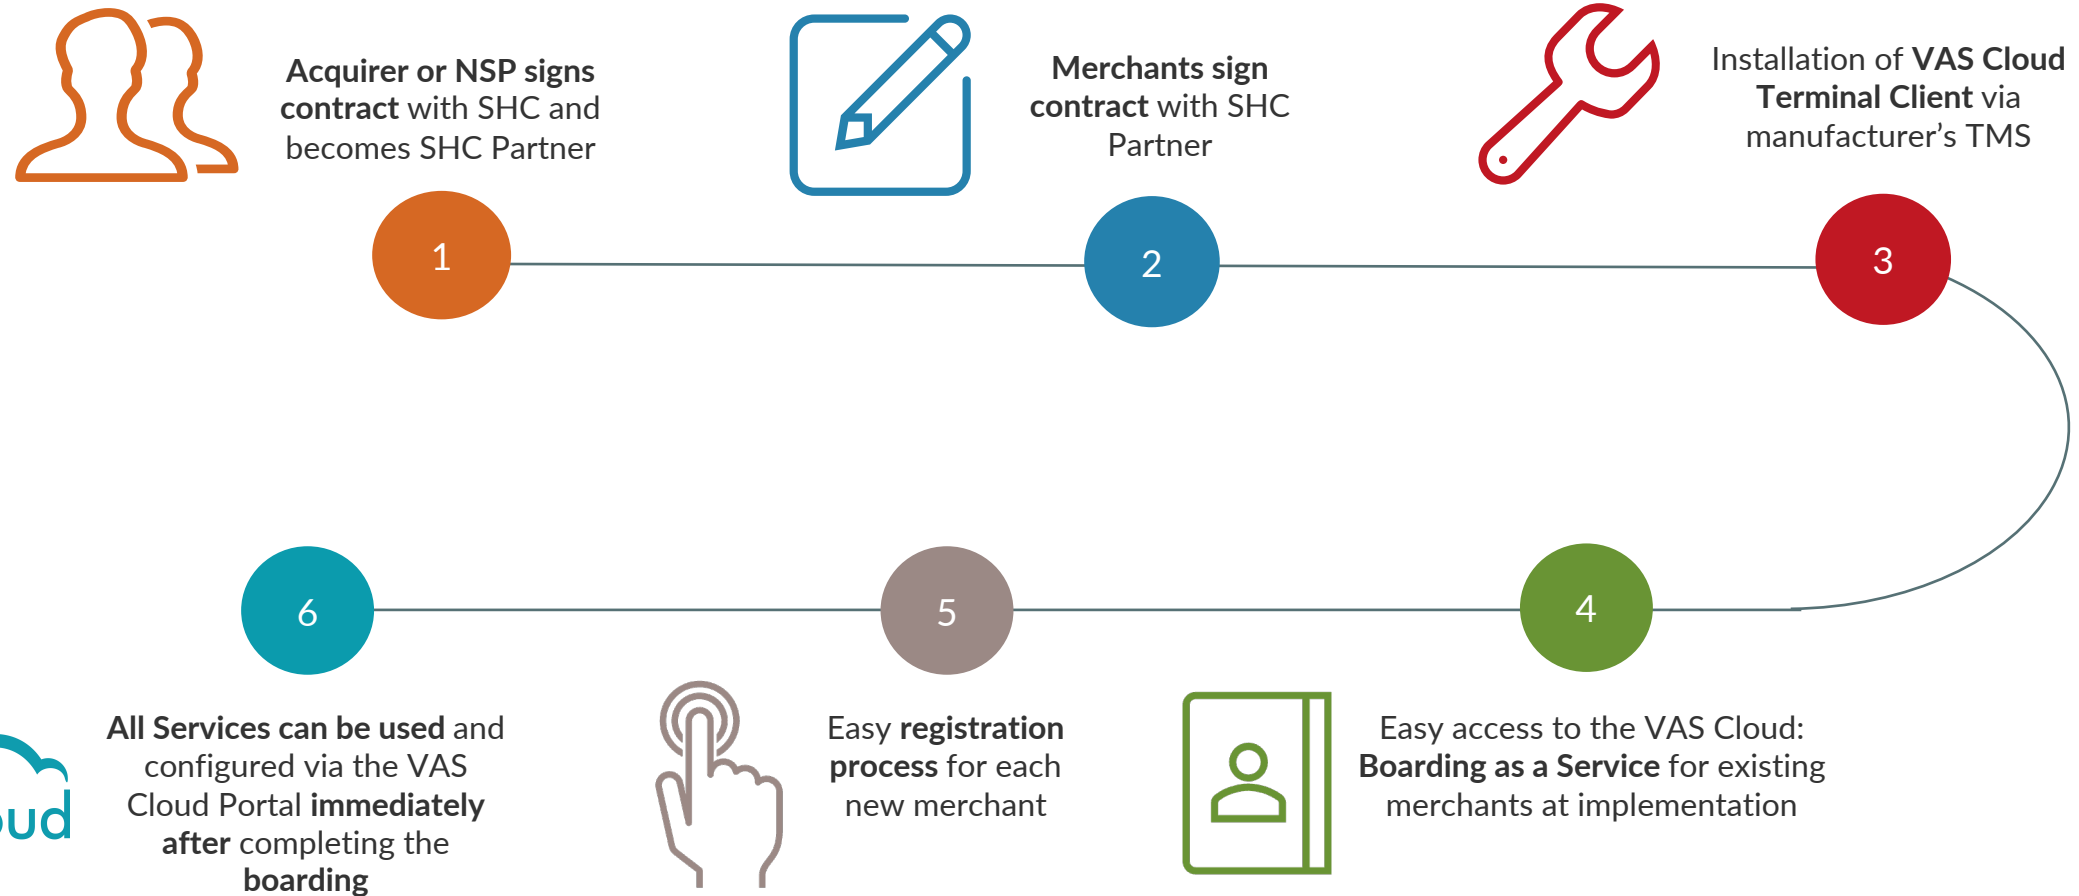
Acquirer or NSP signs contract with SHC and becomes SHC Partner

Merchants sign contract with SHC Partner

Installation of VAS Cloud Terminal Client via manufacturer's TMS

1

2

3

6

5

4

ud

All Services can be used and configured via the VAS Cloud Portal immediately after completing the boarding

Easy registration process for each new merchant

Easy access to the VAS Cloud: Boarding as a Service for existing merchants at implementation